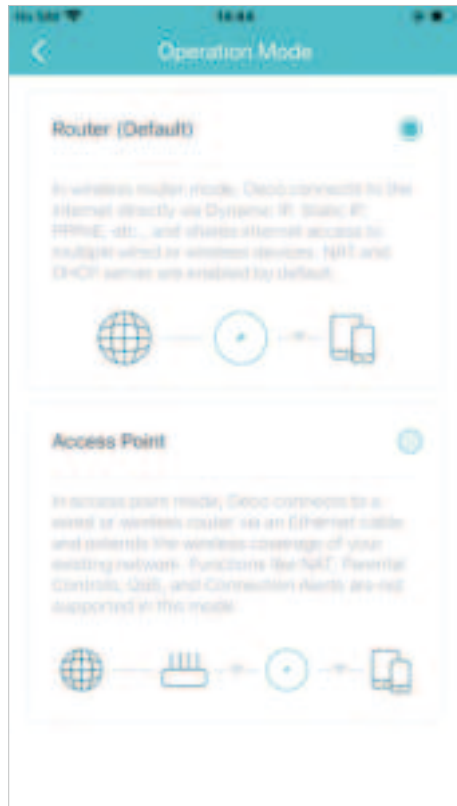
No SIM
14:44

Operation Mode

Router (Default)

In wireless router mode, Deco connects to the internet directly via Dynamic IP, Static IP, PPPoE, etc., and shares internet access to multiple wired or wireless devices. NAT and DHCP server are enabled by default.

Access Point

In access point mode, Deco connects to a wired or wireless router via an Ethernet cable and extends the wireless coverage of your existing network. Functions like NAT, Parental Controls, QoS, and Connection Alerts are not supported in this mode.